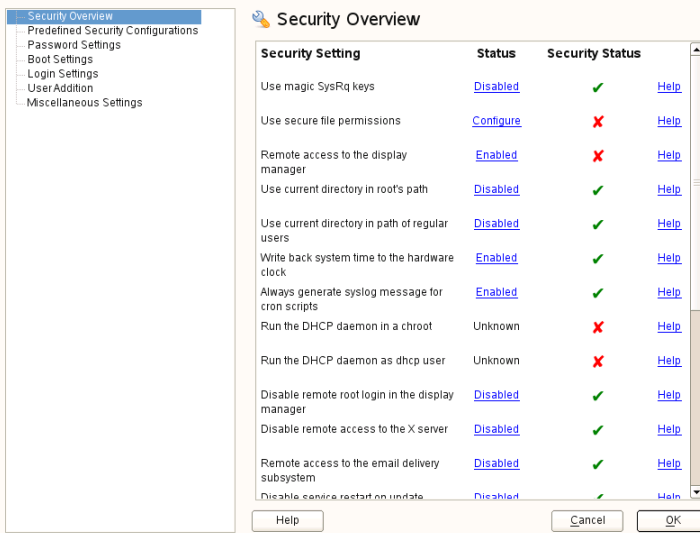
Security Overview
Predefined Security Configurations
Password Settings
Boot Settings
Login Settings
User Addition
Miscellaneous Settings

Security Overview

| Security Setting | Status | Security Status | |
|---|---|---|---|
| Use magic SysRq keys | Disabled | ✔ | Help |
| Use secure file permissions | Configure | ✘ | Help |
| Remote access to the display manager | Enabled | ✘ | Help |
| Use current directory in root's path | Disabled | ✔ | Help |
| Use current directory in path of regular users | Disabled | ✔ | Help |
| Write back system time to the hardware clock | Enabled | ✔ | Help |
| Always generate syslog message for cron scripts | Enabled | ✔ | Help |
| Run the DHCP daemon in a chroot | Unknown | ✘ | Help |
| Run the DHCP daemon as dhcp user | Unknown | ✘ | Help |
| Disable remote root login in the display manager | Disabled | ✔ | Help |
| Disable remote access to the X server | Disabled | ✔ | Help |
| Remote access to the email delivery subsystem | Disabled | ✔ | Help |
| Disable service restart on update | Disabled | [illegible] | Help |

Help
Cancel
OK